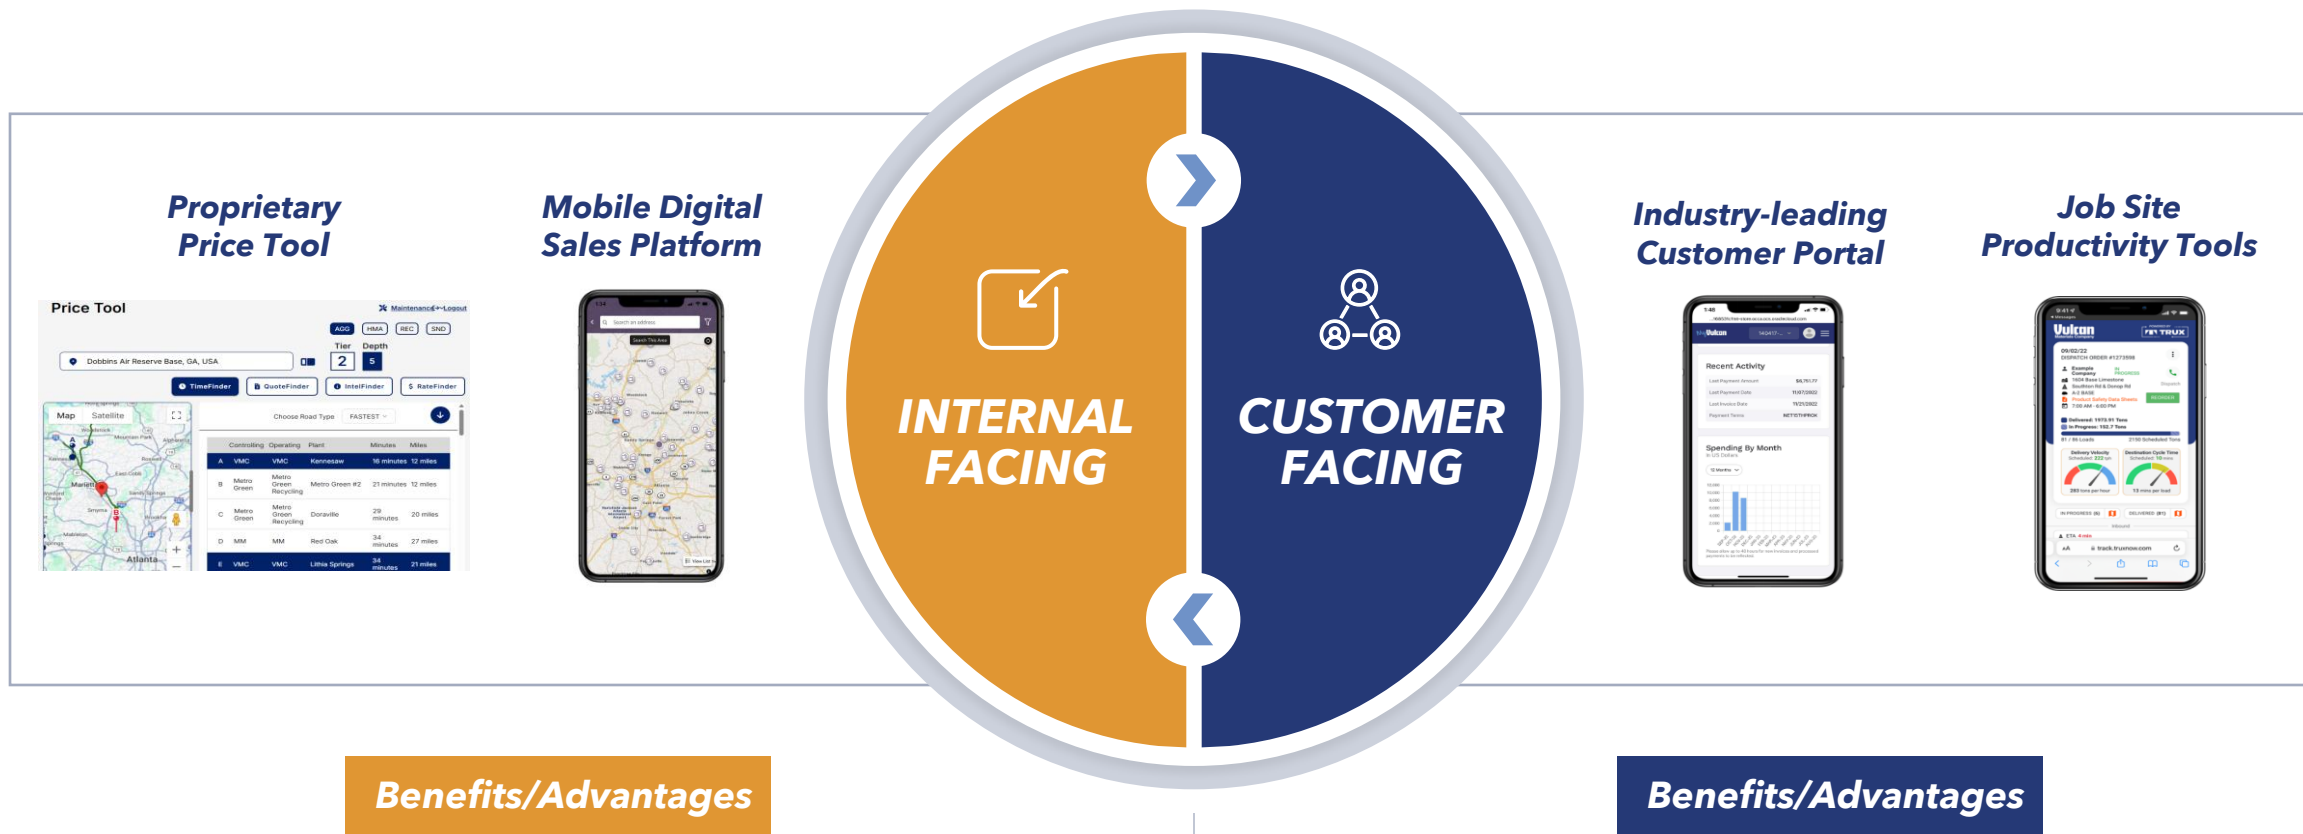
Proprietary Price Tool

Price Tool

Maintenance Logout

AGG HMA REC SND

Dobbins Air Reserve Base, GA, USA

Tier 2 Depth 5

TimeFinder QuoteFinder IntelFinder RateFinder

Map Satellite

Choose Road Type FASTEST

| | Controlling | Operating | Plant | Minutes | Miles |
|---|---|---|---|---|---|
| A | VMC | VMC | Kennesaw | 16 minutes | 12 miles |
| B | Metro Green | Metro Green Recycling | Metro Green #2 | 21 minutes | 12 miles |
| C | Metro Green | Metro Green Recycling | Doraville | 29 minutes | 20 miles |
| D | MM | MM | Red Oak | 34 minutes | 27 miles |
| E | VMC | VMC | Lithia Springs | 34 minutes | 21 miles |

Marietta

Atlanta

Mobile Digital Sales Platform

INTERNAL FACING

CUSTOMER FACING

Industry-leading Customer Portal

Recent Activity

Spending By Month

Job Site Productivity Tools

Vulcan

TRUX

Benefits/Advantages

Benefits/Advantages